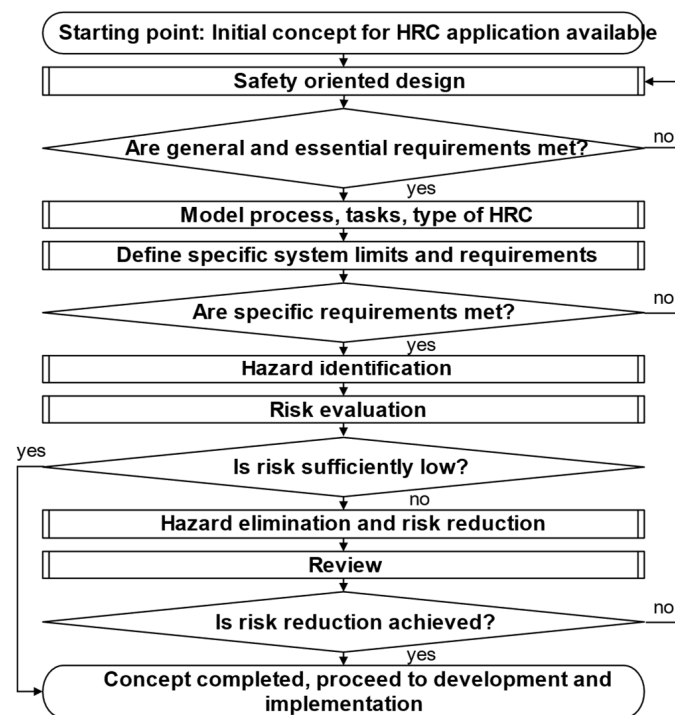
Starting point: Initial concept for HRC application available

Safety oriented design

Are general and essential requirements met?

no

yes

Model process, tasks, type of HRC

Define specific system limits and requirements

Are specific requirements met?

no

yes

Hazard identification

Risk evaluation

yes

Is risk sufficiently low?

no

Hazard elimination and risk reduction

Review

Is risk reduction achieved?

no

yes

Concept completed, proceed to development and implementation